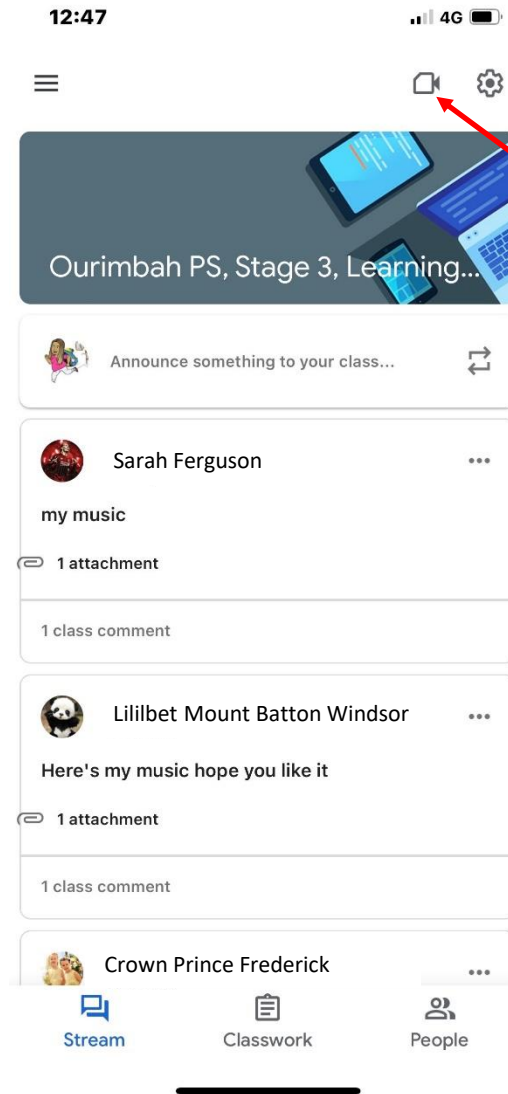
12:47

4G

Ourimbah PS, Stage 3, Learning...

Announce something to your class...

Sarah Ferguson

my music

1 attachment

1 class comment

Lililbet Mount Batton Windsor

Here's my music hope you like it

1 attachment

1 class comment

Crown Prince Frederick

Stream

Classwork

People